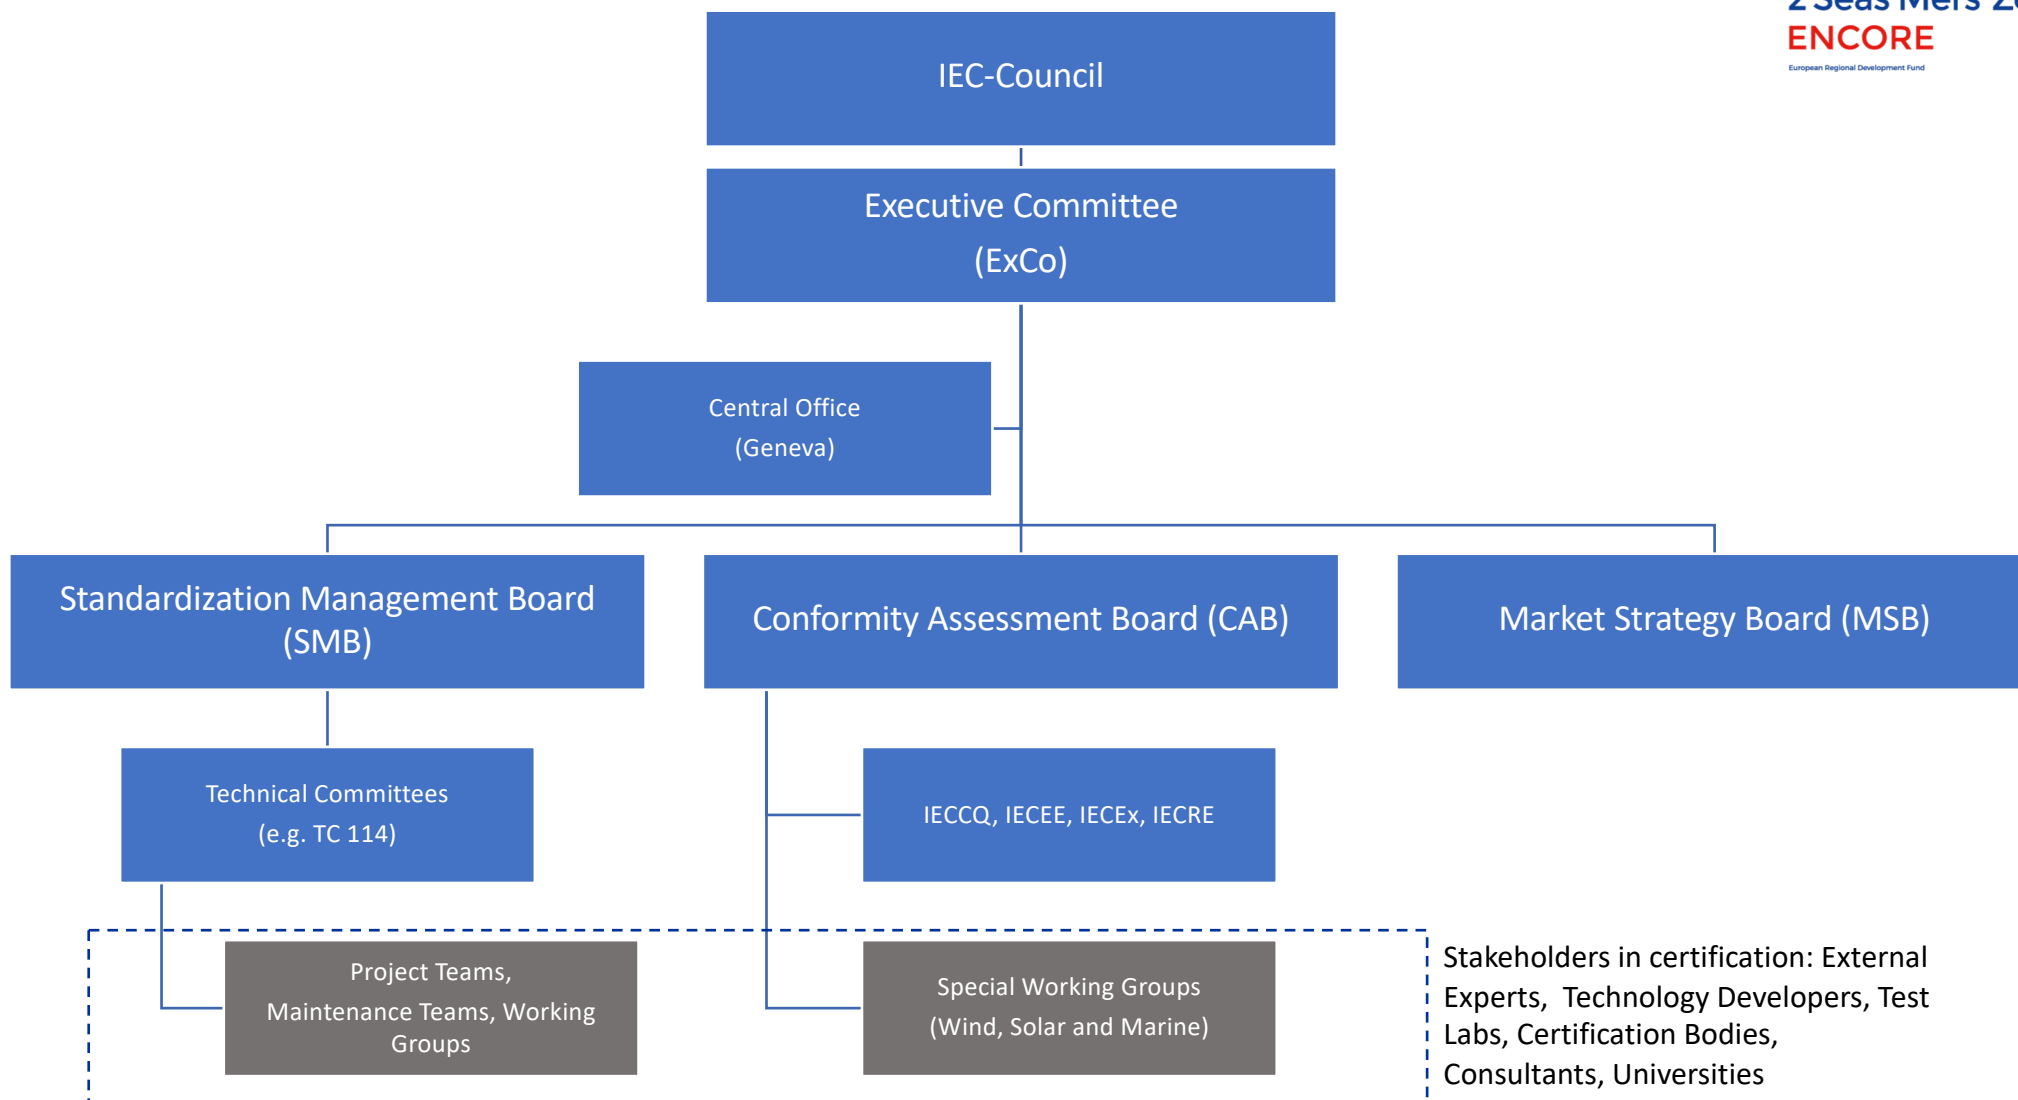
2 Seas Mers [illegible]
ENCORE
European Regional Development Fund

IEC-Council

Executive Committee
(ExCo)

Central Office
(Geneva)

Standardization Management Board (SMB)

Conformity Assessment Board (CAB)

Market Strategy Board (MSB)

Technical Committees
(e.g. TC 114)

IECCQ, IECEE, IECEx, IECRE

Project Teams,
Maintenance Teams, Working Groups

Special Working Groups
(Wind, Solar and Marine)

Stakeholders in certification: External Experts, Technology Developers, Test Labs, Certification Bodies, Consultants, Universities